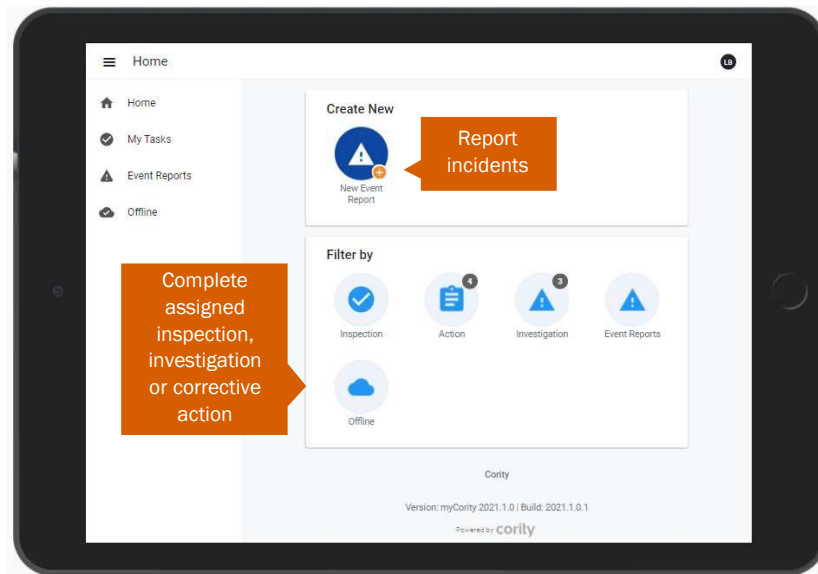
Home

LB

Home

My Tasks

Event Reports

Offline

Create New

New Event Report

Report incidents

Filter by

Complete assigned inspection, investigation or corrective action

Inspection

4

Action

3

Investigation

Event Reports

Offline

Cority

Version: myCority 2021.1.0 | Build: 2021.1.0.1

Powered by cority